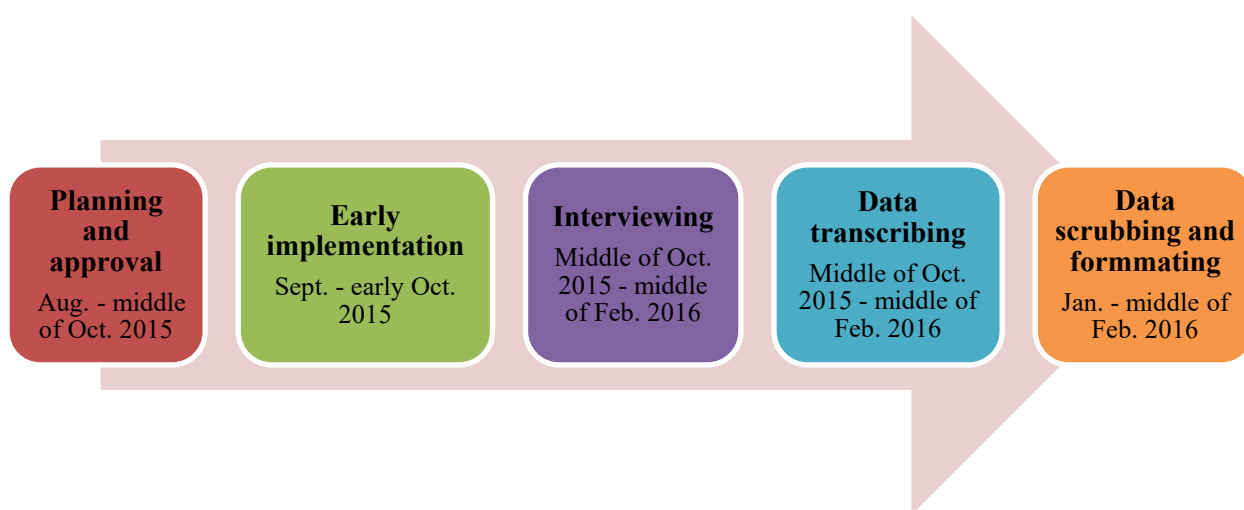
Planning and approval

Aug. - middle of Oct. 2015

Early implementation

Sept. - early Oct. 2015

Interviewing

Middle of Oct. 2015 - middle of Feb. 2016

Data transcribing

Middle of Oct. 2015 - middle of Feb. 2016

Data scrubbing and formmating

Jan. - middle of Feb. 2016